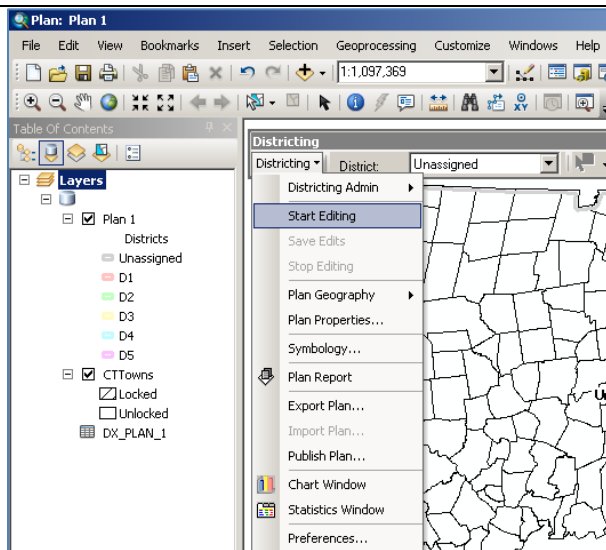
Plan: Plan 1

File Edit View Bookmarks Insert Selection Geoprocessing Customize Windows Help

1:1,097,369

Table Of Contents

Layers

Plan 1
Districts
Unassigned
D1
D2
D3
D4
D5
CTTowns
Locked
Unlocked
DX_PLAN_1

Districting

Districting ▾ District: Unassigned

Districting Admin
Start Editing
Save Edits
Stop Editing
Plan Geography
Plan Properties...
Symbology...
Plan Report
Export Plan...
Import Plan...
Publish Plan...
Chart Window
Statistics Window
Preferences...